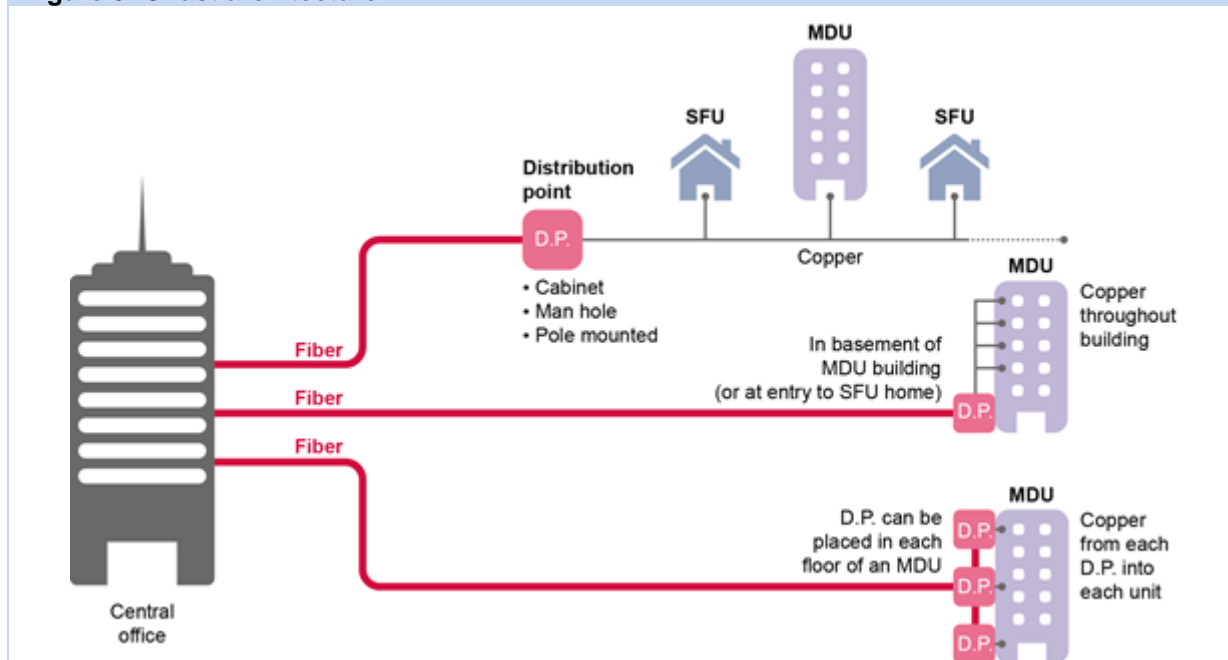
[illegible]

MDU

SFU

SFU

Distribution point

D.P.

Copper

• Cabinet
• Man hole
• Pole mounted

MDU

Copper throughout building

Fiber

In basement of MDU building (or at entry to SFU home)

Fiber

D.P.

Fiber

MDU

D.P. can be placed in each floor of an MDU

D.P.

D.P.

D.P.

Copper from each D.P. into each unit

Central office